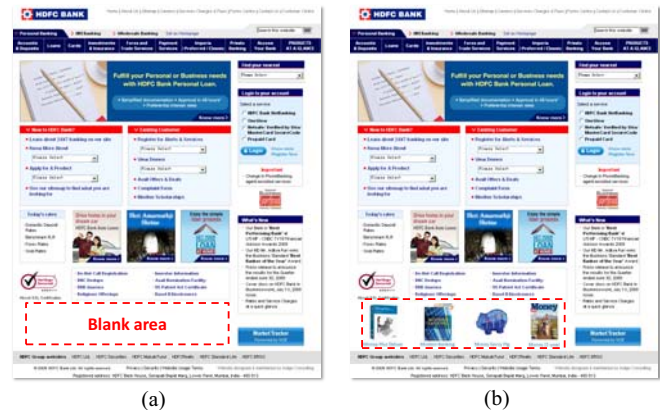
HDFC BANK

Fulfil your Personal or Business needs with HDFC Bank Personal Loan.

Blank area

Market Tracker

HDFC BANK

Fulfil your Personal or Business needs with HDFC Bank Personal Loan.

Market Tracker

(a)

(b)